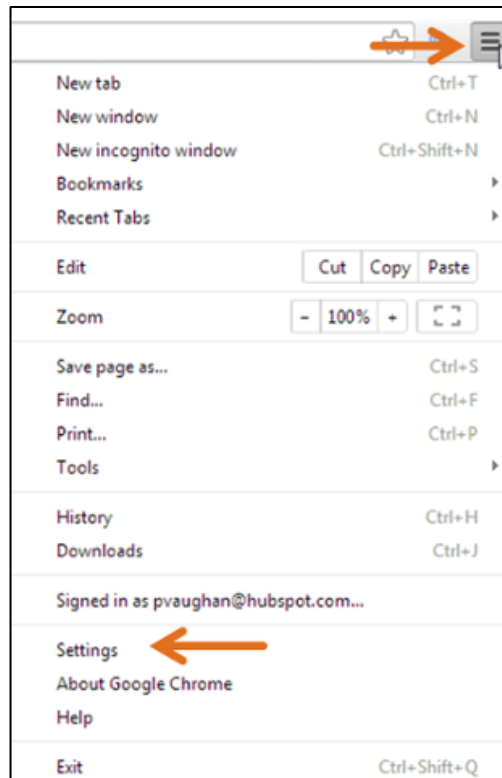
New tab Ctrl+T
New window Ctrl+N
New incognito window Ctrl+Shift+N
Bookmarks
Recent Tabs

Edit Cut Copy Paste

Zoom - 100% +

Save page as... Ctrl+S
Find... Ctrl+F
Print... Ctrl+P
Tools

History Ctrl+H
Downloads Ctrl+J

Signed in as pvaughan@hubspot.com...

Settings
About Google Chrome
Help

Exit Ctrl+Shift+Q